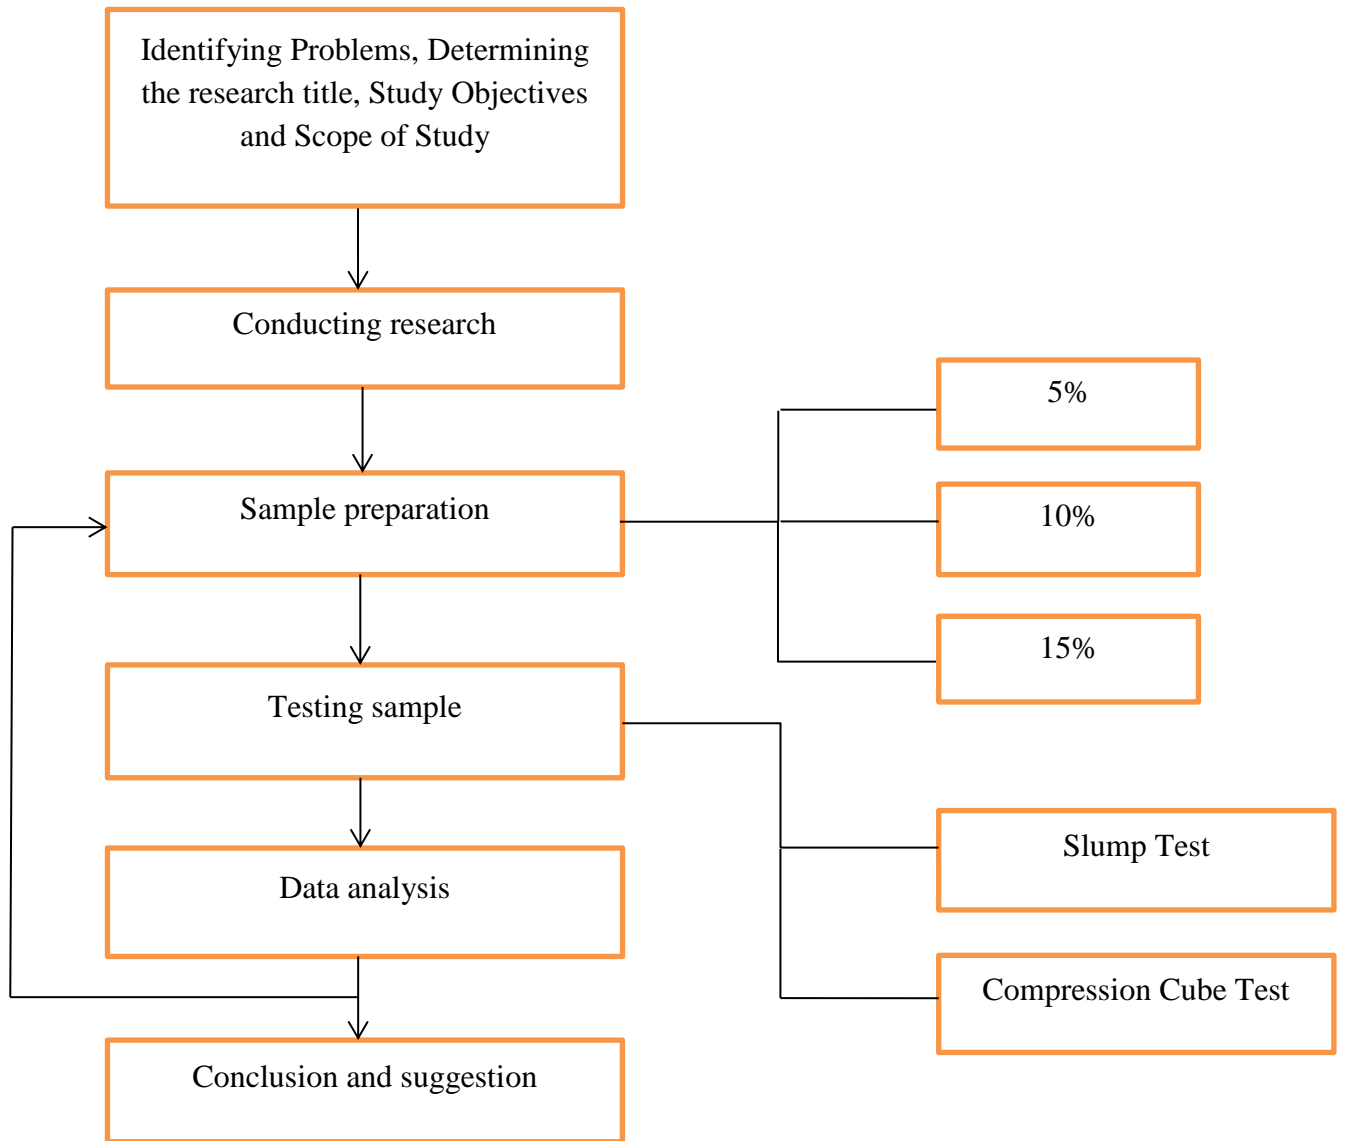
Identifying Problems, Determining the research title, Study Objectives and Scope of Study

Conducting research

Sample preparation

5%

10%

15%

Testing sample

Slump Test

Compression Cube Test

Data analysis

Conclusion and suggestion